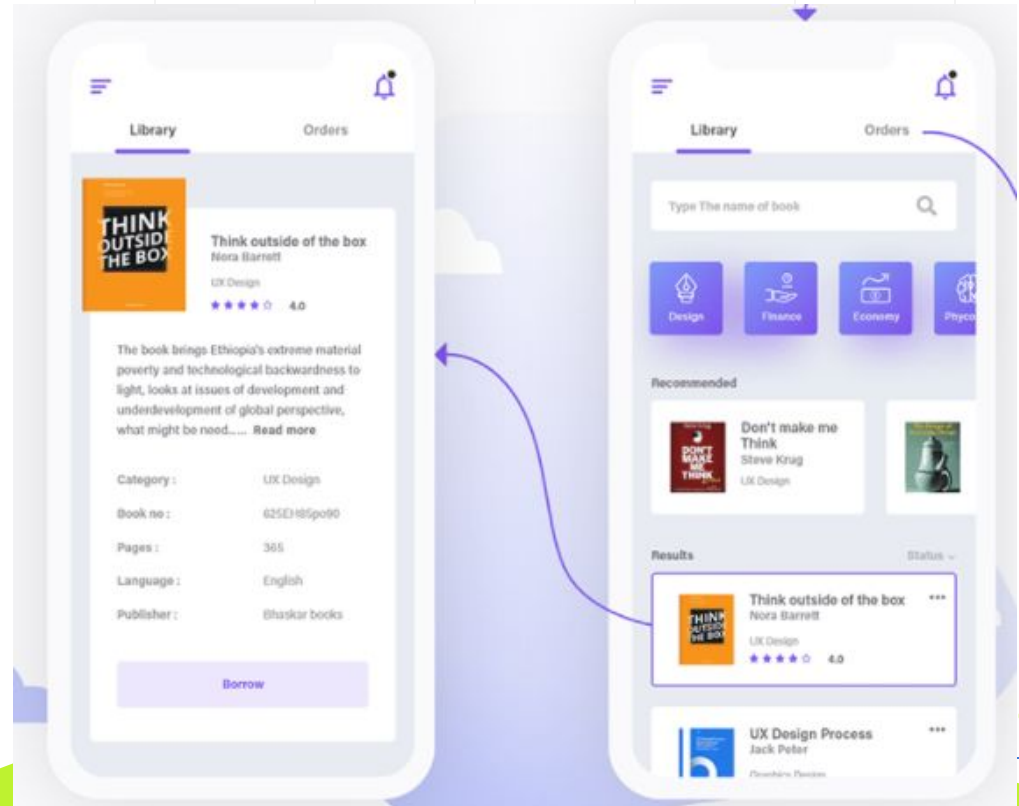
Library

Orders

THINK OUTSIDE THE BOX

Think outside of the box
Nora Barrett
UX Design
★★★★☆ 4.0

The book brings Ethiopia's extreme material poverty and technological backwardness to light, looks at issues of development and underdevelopment of global perspective, what might be need..... Read more

Category : UX Design
Book no : 625EH85po90
Pages : 365
Language : English
Publisher : Bhaskar books

Borrow

Library

Orders

Type The name of book

Design
Finance
Economy
Phyco

Recommended

DON'T MAKE ME THINK
Don't make me Think
Steve Krug
UX Design

Results

Status

THINK OUTSIDE THE BOX
Think outside of the box
Nora Barrett
UX Design
★★★★☆ 4.0

UX Design Process
Jack Peter
Graphics Design